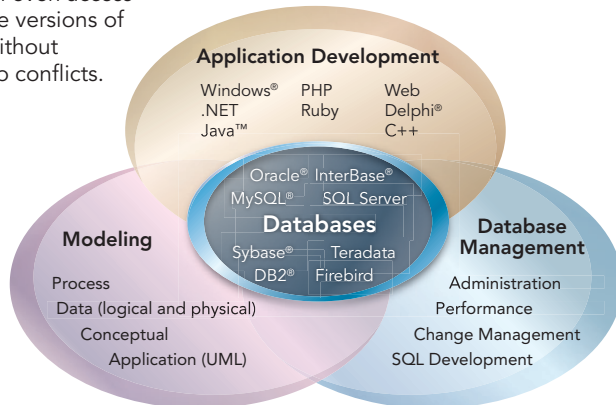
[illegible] even access
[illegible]e versions of
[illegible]ithout
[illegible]o conflicts.

Application Development

Windows®
.NET
Java™

PHP
Ruby

Web
Delphi®
C++

Oracle® InterBase®
MySQL® SQL Server
Databases
Sybase® Teradata
DB2® Firebird

Modeling

Process
Data (logical and physical)
Conceptual
Application (UML)

Database Management

Administration
Performance
Change Management
SQL Development